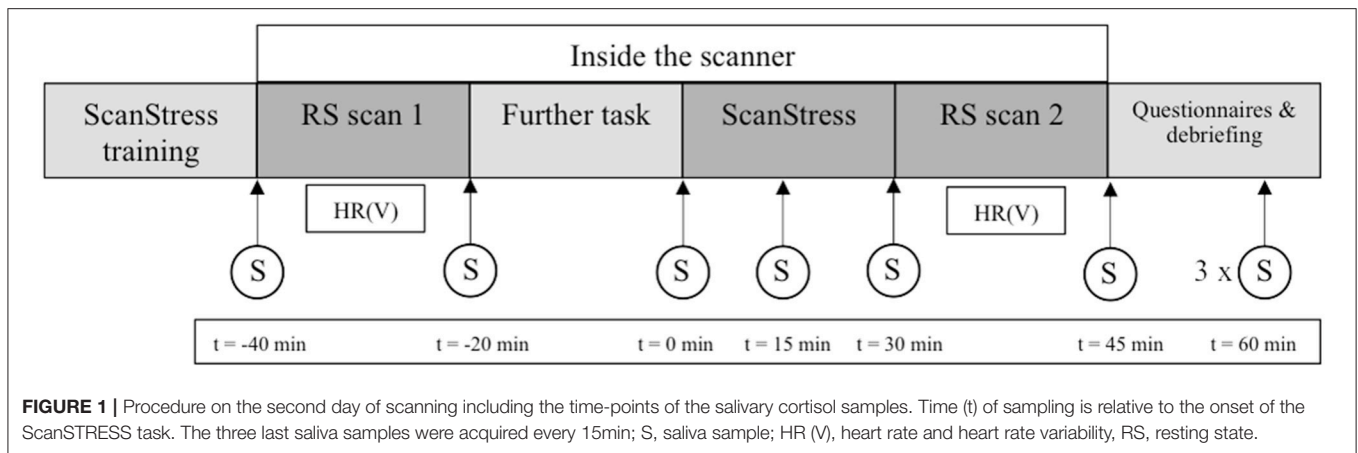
Inside the scanner

ScanStress training | RS scan 1 | Further task | ScanStress | RS scan 2 | Questionnaires & debriefing

HR(V)

HR(V)

S S S S S S 3 x S

t = -40 min t = -20 min t = 0 min t = 15 min t = 30 min t = 45 min t = 60 min

**FIGURE 1 |** Procedure on the second day of scanning including the time-points of the salivary cortisol samples. Time (t) of sampling is relative to the onset of the ScanSTRESS task. The three last saliva samples were acquired every 15min; S, saliva sample; HR (V), heart rate and heart rate variability, RS, resting state.